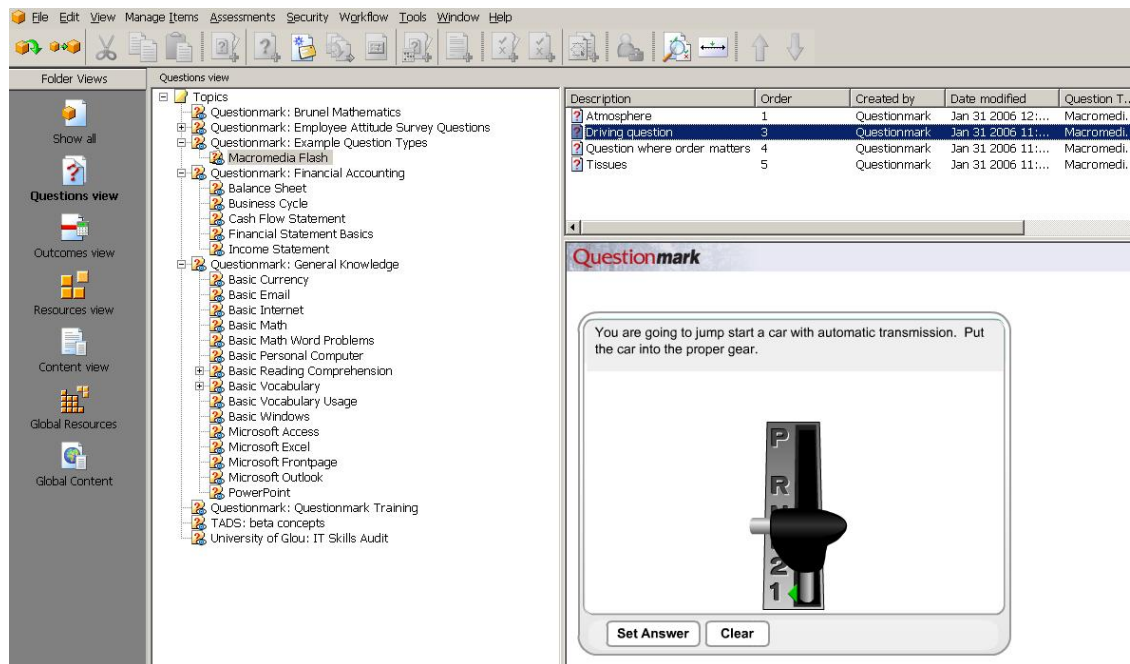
File Edit View Manage Items Assessments Security Workflow Tools Window Help

Folder Views

Show all

Questions view

Outcomes view

Resources view

Content view

Global Resources

Global Content

Questions view

Topics
Questionmark: Brunel Mathematics
Questionmark: Employee Attitude Survey Questions
Questionmark: Example Question Types
Macromedia Flash
Questionmark: Financial Accounting
Balance Sheet
Business Cycle
Cash Flow Statement
Financial Statement Basics
Income Statement
Questionmark: General Knowledge
Basic Currency
Basic Email
Basic Internet
Basic Math
Basic Math Word Problems
Basic Personal Computer
Basic Reading Comprehension
Basic Vocabulary
Basic Vocabulary Usage
Basic Windows
Microsoft Access
Microsoft Excel
Microsoft Frontpage
Microsoft Outlook
PowerPoint
Questionmark: Questionmark Training
TADS: beta concepts
University of Glou: IT Skills Audit

| Description | Order | Created by | Date modified | Question T... |
|---|---|---|---|---|
| Atmosphere | 1 | Questionmark | Jan 31 2006 12:... | Macromedi... |
| Driving question | 3 | Questionmark | Jan 31 2006 11:... | Macromedi... |
| Question where order matters | 4 | Questionmark | Jan 31 2006 11:... | Macromedi... |
| Tissues | 5 | Questionmark | Jan 31 2006 11:... | Macromedi... |

Questionmark

You are going to jump start a car with automatic transmission. Put the car into the proper gear.

P
R
2
1

Set Answer Clear